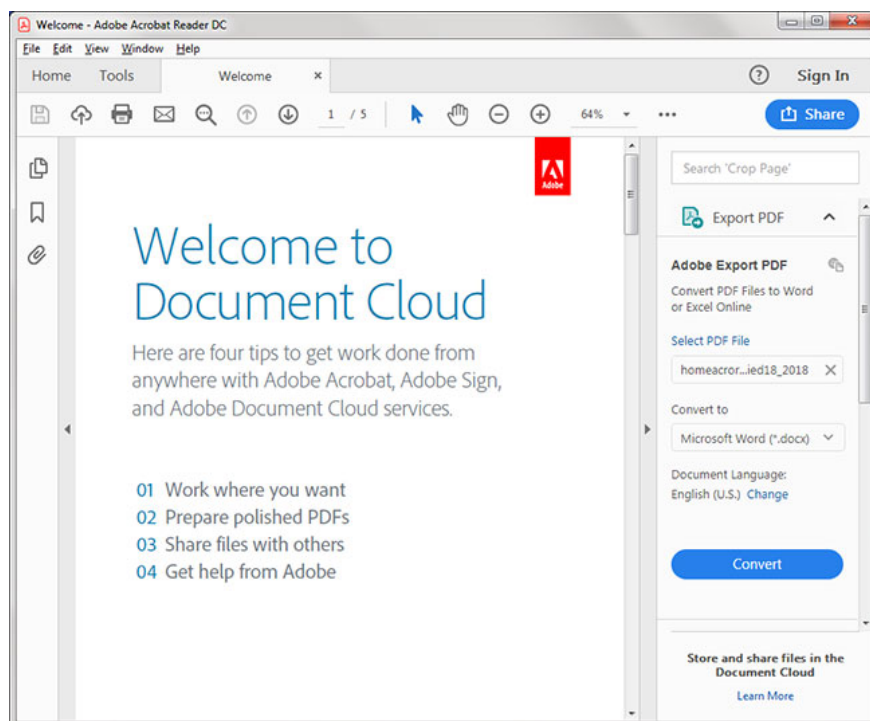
Welcome - Adobe Acrobat Reader DC

File Edit View Window Help

Home Tools Welcome ×

Sign In

1 / 5 64%

Share

Adobe

Welcome to Document Cloud

Here are four tips to get work done from anywhere with Adobe Acrobat, Adobe Sign, and Adobe Document Cloud services.

01 Work where you want
02 Prepare polished PDFs
03 Share files with others
04 Get help from Adobe

Search 'Crop Page'

Export PDF

Adobe Export PDF

Convert PDF Files to Word or Excel Online

Select PDF File

homeacror...ied18_2018

Convert to

Microsoft Word (*.docx)

Document Language:
English (U.S.) Change

Convert

Store and share files in the Document Cloud

Learn More